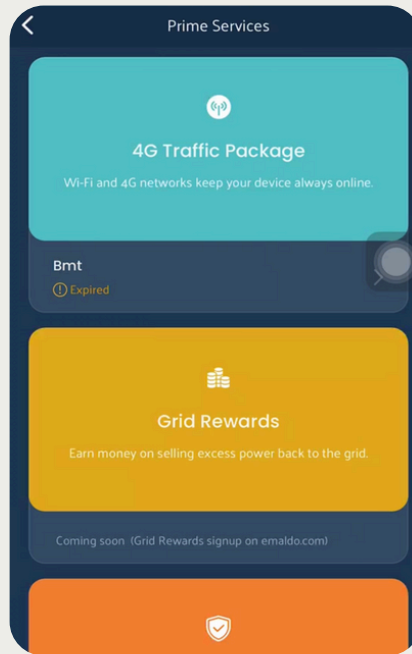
Prime Services

4G Traffic Package

Wi-Fi and 4G networks keep your device always online.

Bmt

Expired

Grid Rewards

Earn money on selling excess power back to the grid.

Coming soon (Grid Rewards signup on emaldo.com)